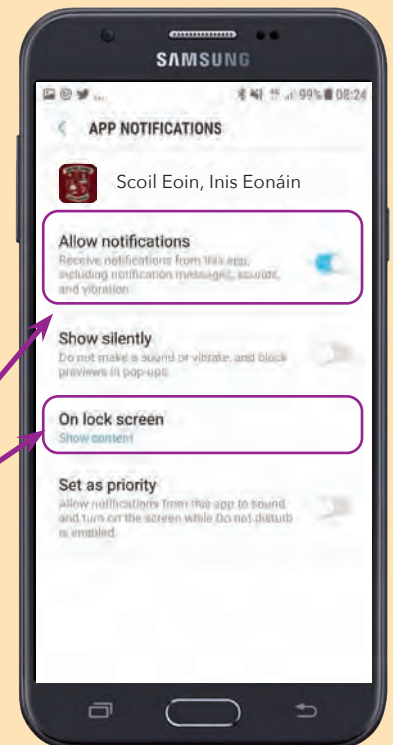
SAMSUNG

99% 08:24

APP NOTIFICATIONS

Scoil Eoin, Inis Eonáin

Allow notifications
Receive notifications from this app, including notification messages, sounds, and vibration

Show silently
Do not make a sound or vibrate, and block previews in pop-ups

On lock screen
Show content

Set as priority
Allow notifications from this app to sound and turn on the screen while Do not disturb is enabled